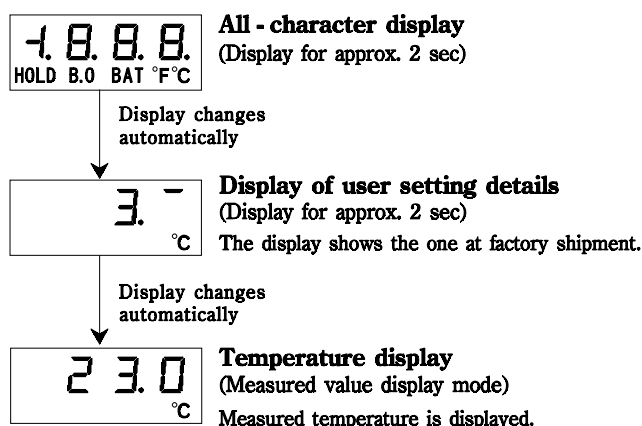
-1.8.8.8.
HOLD B.O BAT °F°C

All - character display
(Display for approx. 2 sec)

Display changes automatically

3. -
°C

Display of user setting details
(Display for approx. 2 sec)
The display shows the one at factory shipment.

Display changes automatically

2 3.0
°C

Temperature display
(Measured value display mode)
Measured temperature is displayed.